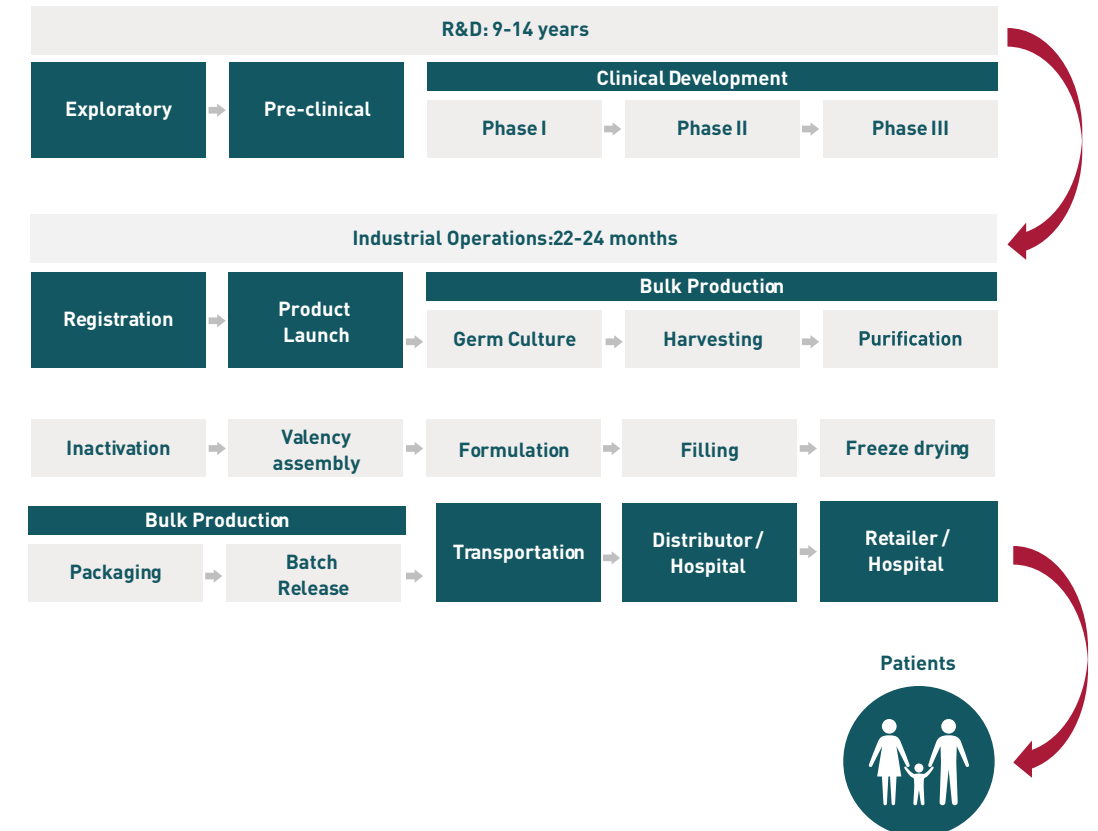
R&D: 9-14 years

Exploratory

Pre-clinical

Clinical Development

Phase I

Phase II

Phase III

Industrial Operations:22-24 months

Registration

Product Launch

Bulk Production

Germ Culture

Harvesting

Purification

Inactivation

Valency assembly

Formulation

Filling

Freeze drying

Bulk Production

Packaging

Batch Release

Transportation

Distributor / Hospital

Retailer / Hospital

Patients